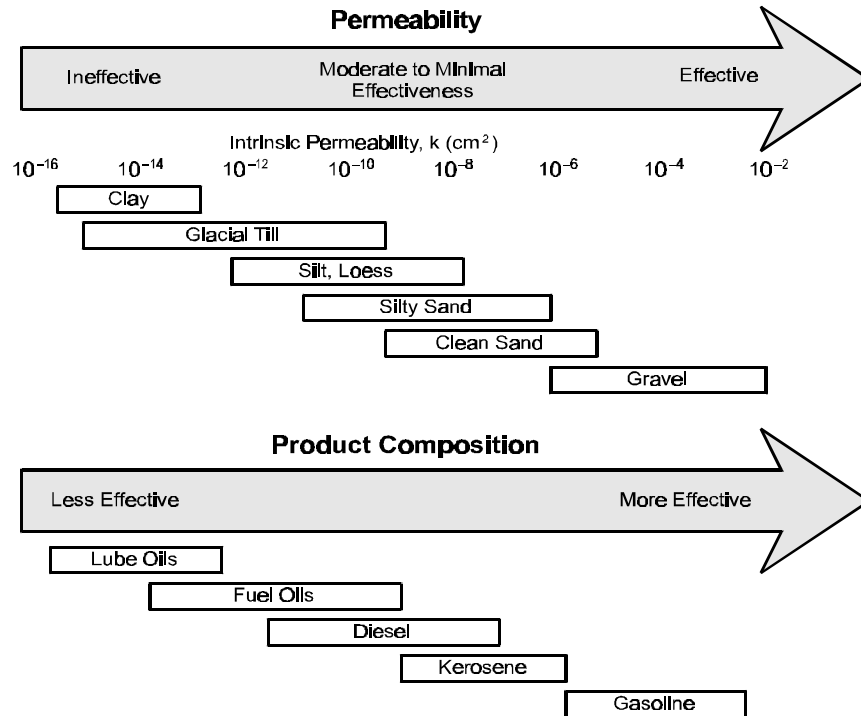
Permeability

Ineffective

Moderate to Minimal Effectiveness

Effective

Intrinsic Permeability, k ($cm^2$)

$10^{-16}$ $10^{-14}$ $10^{-12}$ $10^{-10}$ $10^{-8}$ $10^{-6}$ $10^{-4}$ $10^{-2}$

Clay

Glacial Till

Silt, Loess

Silty Sand

Clean Sand

Gravel

Product Composition

Less Effective

More Effective

Lube Oils

Fuel Oils

Diesel

Kerosene

Gasoline